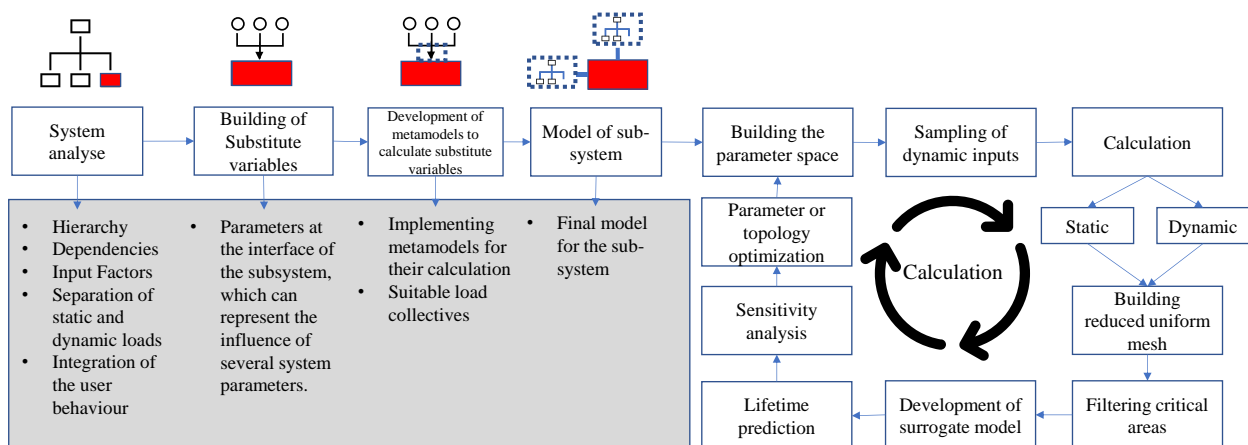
System analyse

Building of Substitute variables

Development of metamodels to calculate substitute variables

Model of sub-system

Building the parameter space

Sampling of dynamic inputs

Calculation

- Hierarchy
- Dependencies
- Input Factors
- Separation of static and dynamic loads
- Integration of the user behaviour

- Parameters at the interface of the subsystem, which can represent the influence of several system parameters.

- Implementing metamodels for their calculation
- Suitable load collectives

- Final model for the sub-system

Parameter or topology optimization

Calculation

Static

Dynamic

Building reduced uniform mesh

Sensitivity analysis

Lifetime prediction

Development of surrogate model

Filtering critical areas